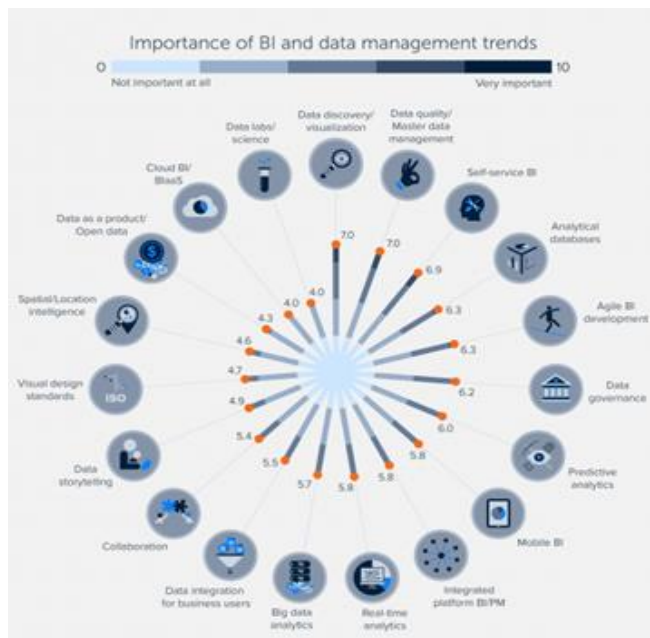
Importance of BI and data management trends

0 Not important at all 10 Very important

Data discovery/ visualization 7.0
Data quality/ Master data management 7.0
Self-service BI 6.9
Analytical databases 6.3
Agile BI development 6.3
Data governance 6.2
Predictive analytics 6.0
Mobile BI 5.8
Integrated platform BI/PM 5.8
Real-time analytics 5.8
Big data analytics 5.7
Data integration for business users 5.5
Collaboration 5.4
Data storytelling 4.9
Visual design standards 4.7
Spatial/Location intelligence 4.6
Data as a product/ Open data 4.3
Cloud BI/ BIaaS 4.0
Data labs/ science 4.0

ISO